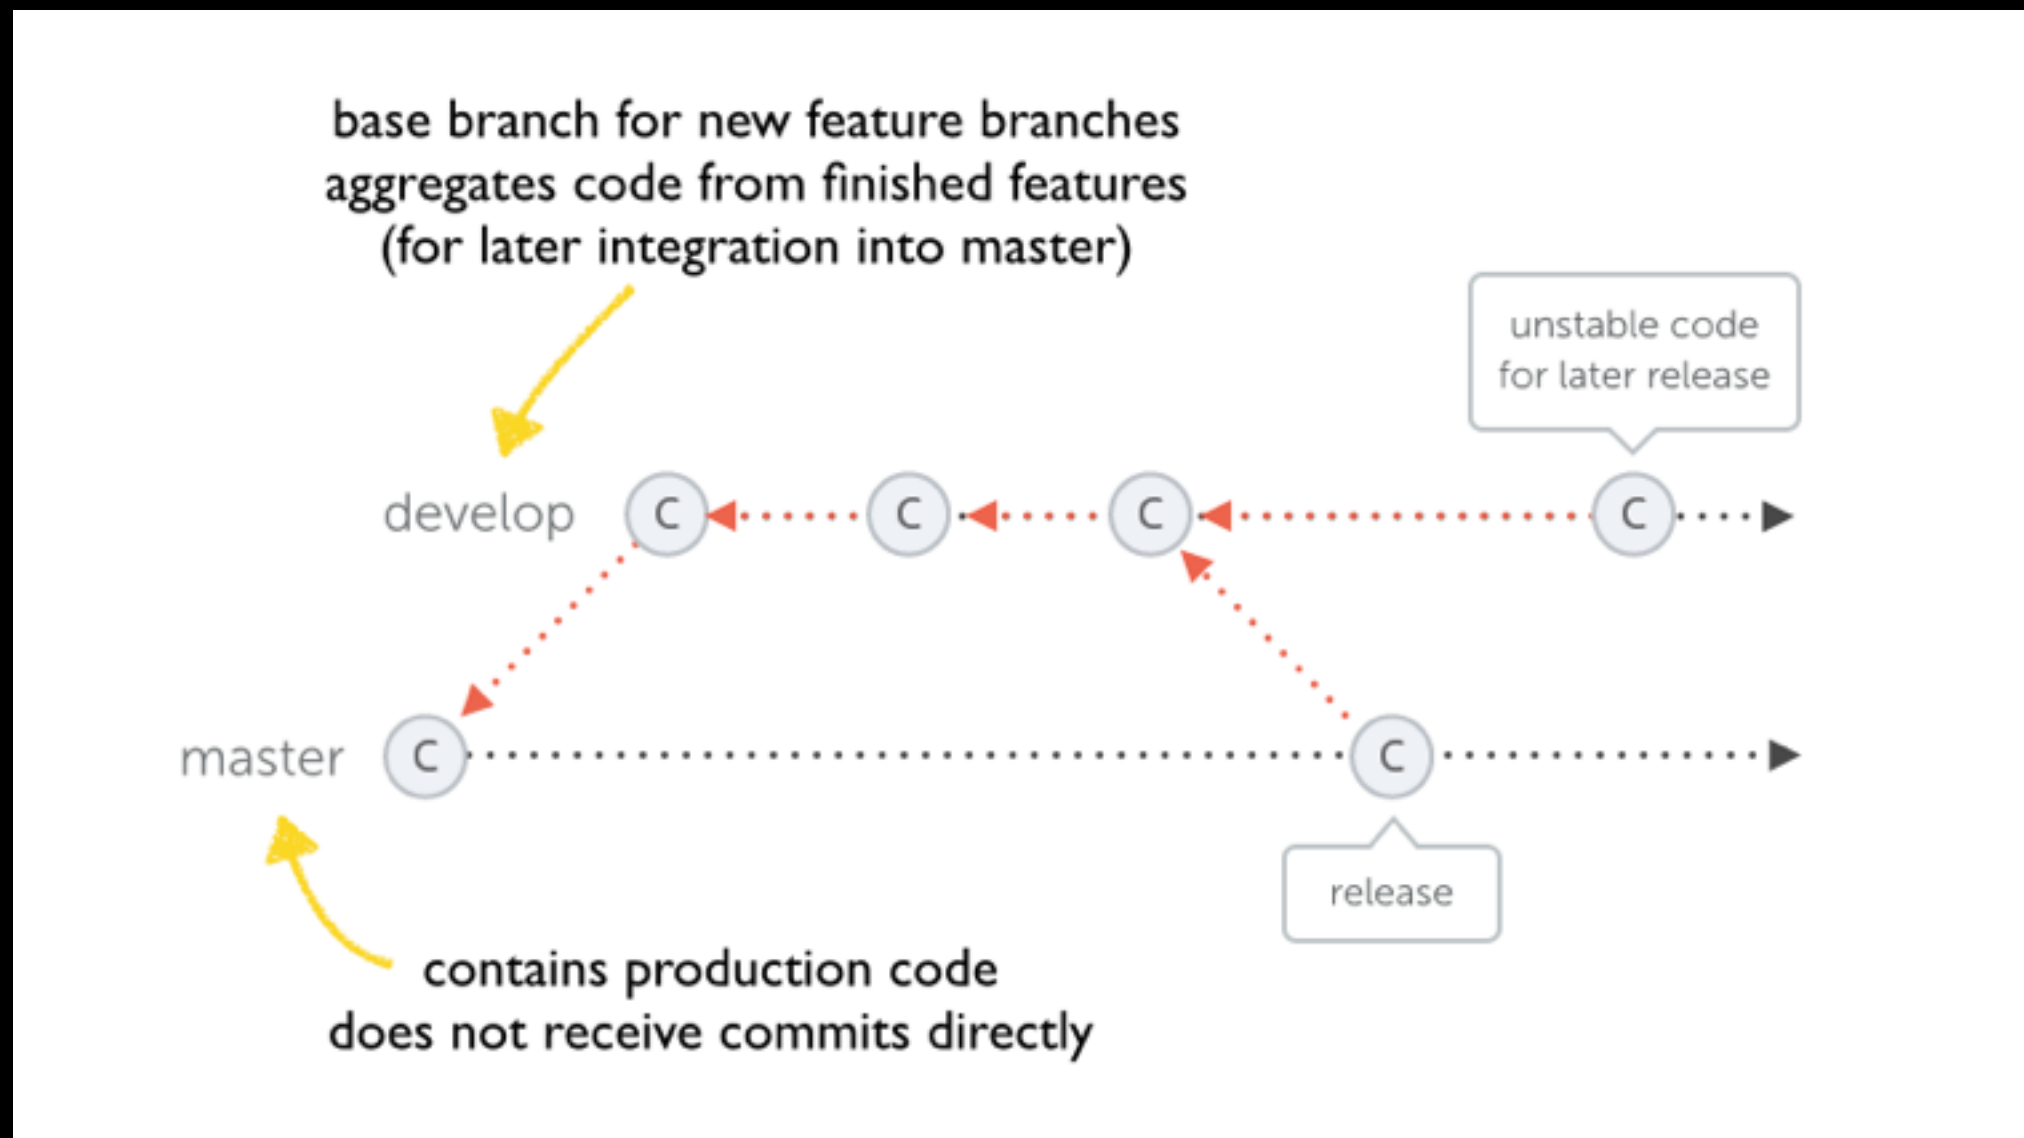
base branch for new feature branches
aggregates code from finished features
(for later integration into master)

unstable code
for later release

develop

C C C C

master

C C

release

contains production code
does not receive commits directly